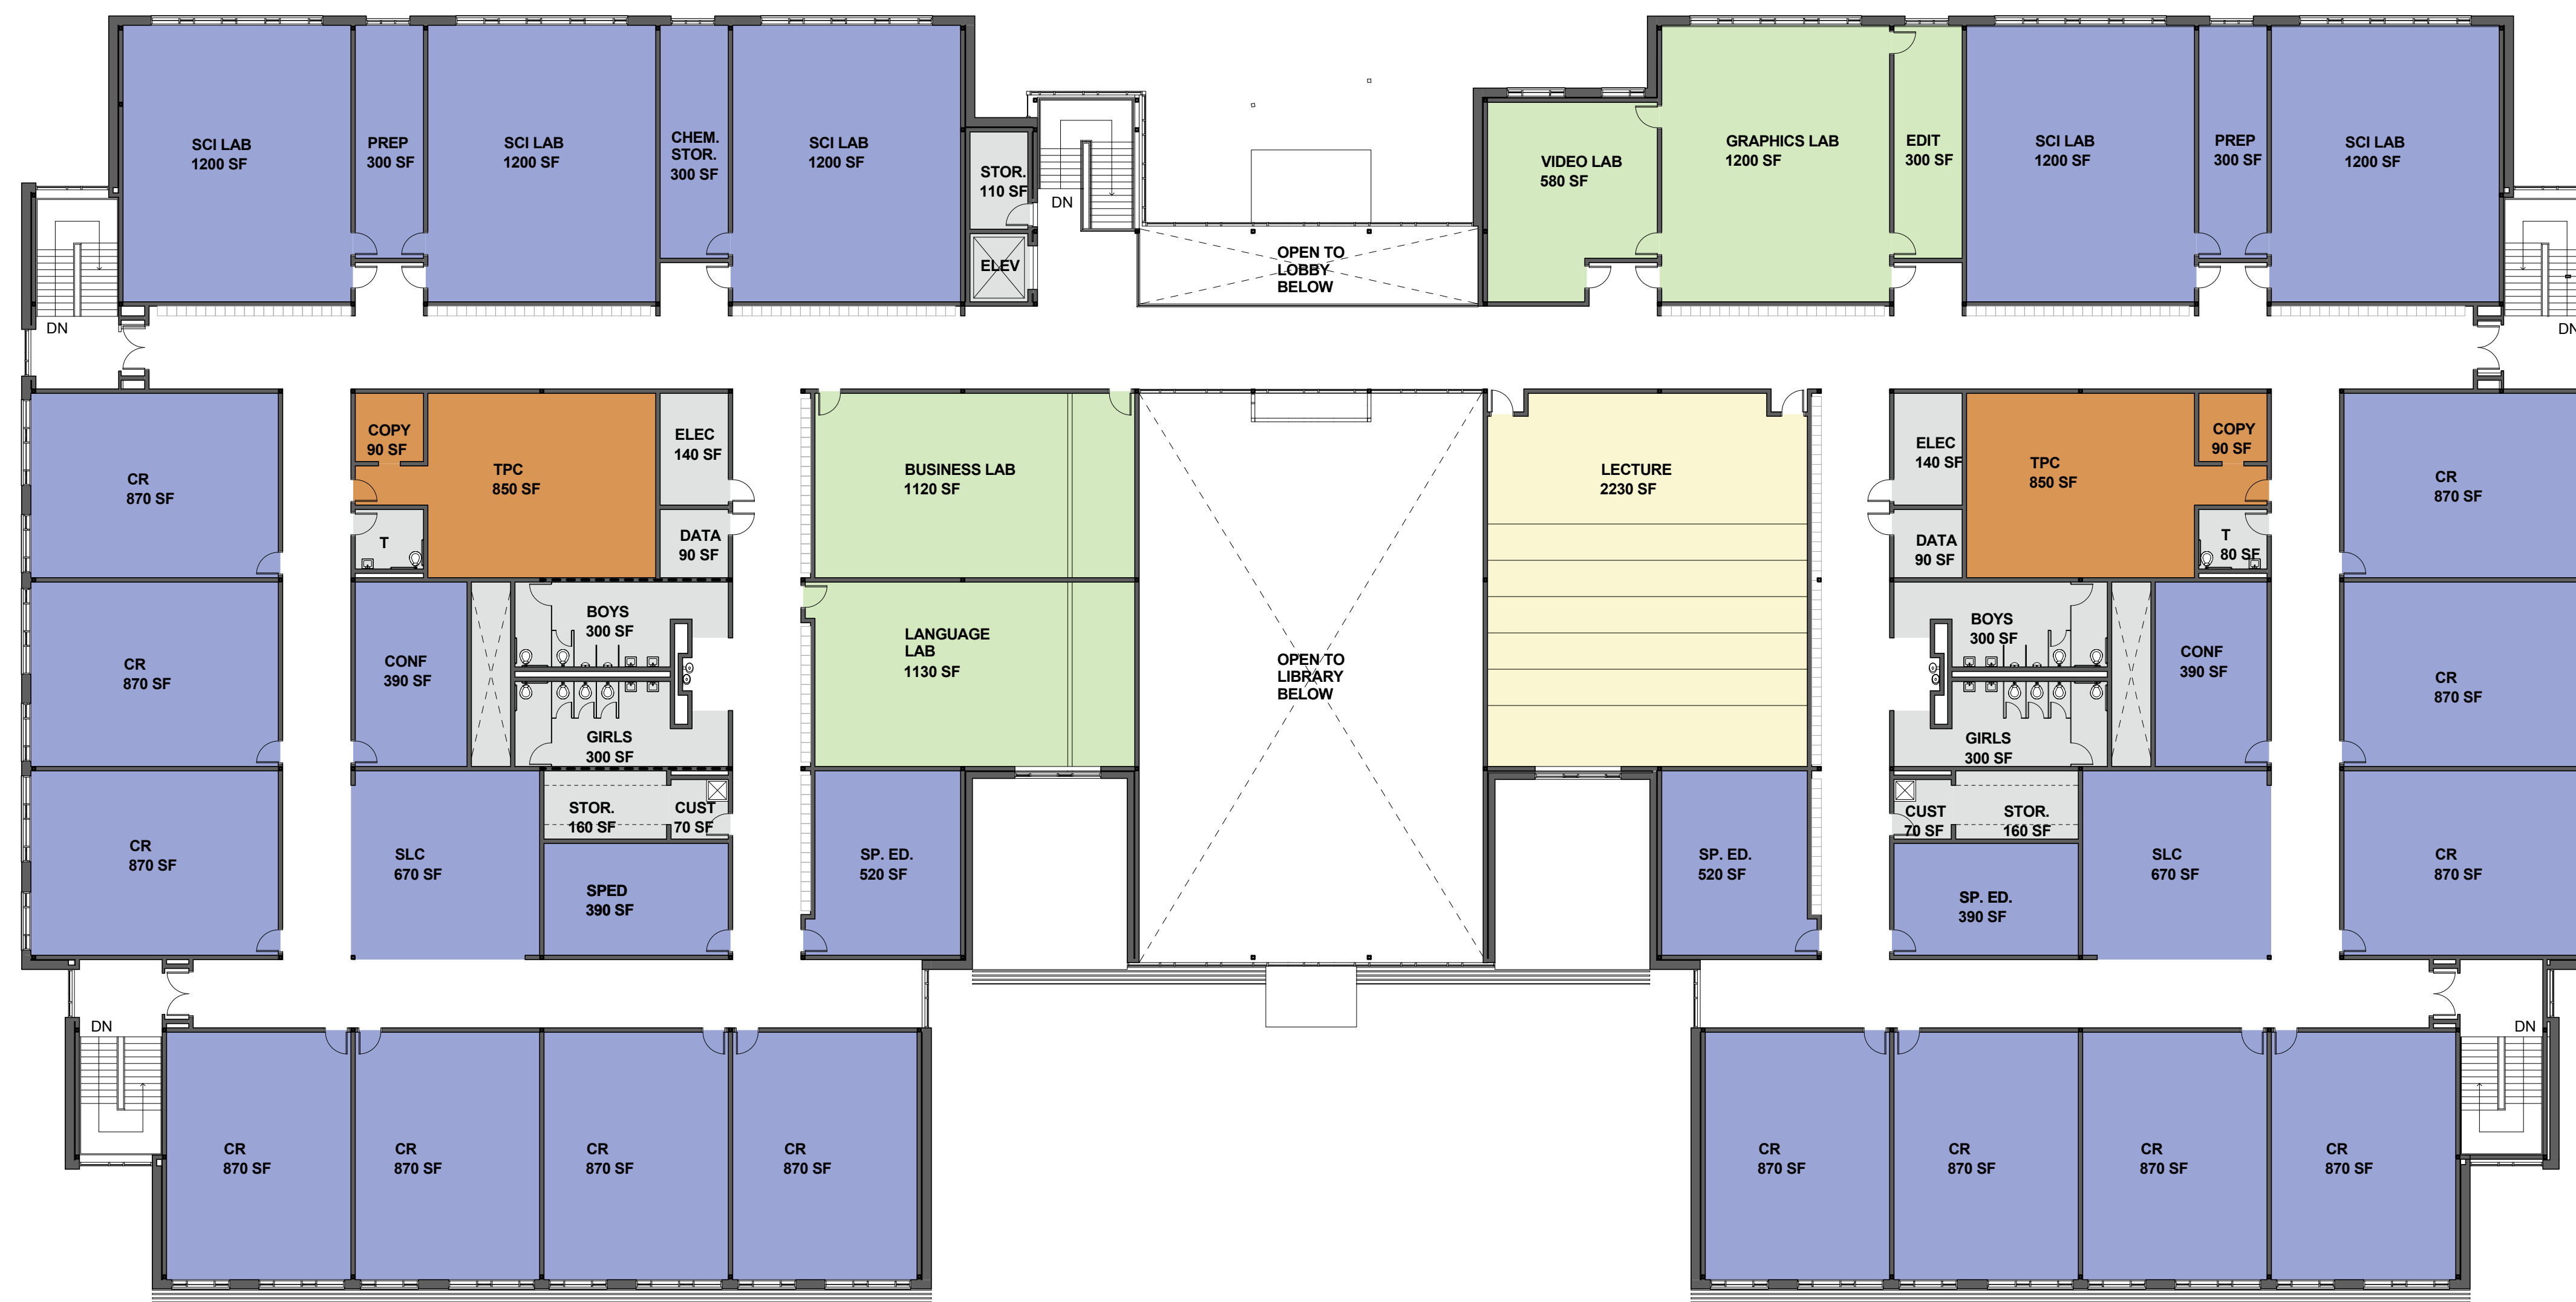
SCI LAB
1200 SF

PREP
300 SF

SCI LAB
1200 SF

CHEM. STOR.
300 SF

SCI LAB
1200 SF

STOR.
110 SF

ELEV

DN

OPEN TO LOBBY BELOW

VIDEO LAB
580 SF

GRAPHICS LAB
1200 SF

EDIT
300 SF

SCI LAB
1200 SF

PREP
300 SF

SCI LAB
1200 SF

DN

DN

CR
870 SF

COPY
90 SF

TPC
850 SF

ELEC
140 SF

T

DATA
90 SF

BUSINESS LAB
1120 SF

LECTURE
2230 SF

ELEC
140 SF

TPC
850 SF

COPY
90 SF

DATA
90 SF

T
80 SF

CR
870 SF

CR
870 SF

CONF
390 SF

BOYS
300 SF

GIRLS
300 SF

LANGUAGE LAB
1130 SF

OPEN TO LIBRARY BELOW

BOYS
300 SF

GIRLS
300 SF

CONF
390 SF

CR
870 SF

CR
870 SF

SLC
670 SF

STOR.
160 SF

CUST
70 SF

SPED
390 SF

SP. ED.
520 SF

SP. ED.
520 SF

CUST
70 SF

STOR.
160 SF

SP. ED.
390 SF

SLC
670 SF

CR
870 SF

DN

DN

CR
870 SF

CR
870 SF

CR
870 SF

CR
870 SF

CR
870 SF

CR
870 SF

CR
870 SF

CR
870 SF